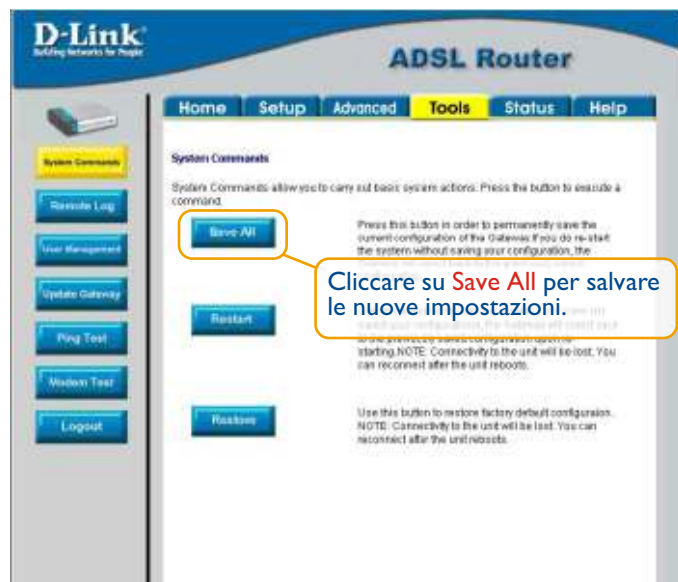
D-Link
Building Networks for People

ADSL Router

Home | Setup | Advanced | Tools | Status | Help

System Commands
Remote Log
User Management
Update Gateway
Ping Test
Modem Test
Logout

System Commands

System Commands allow you to carry out basic system actions. Press the button to execute a command.

Save All

Press this button in order to permanently save the current configuration of the Gateway. If you do re-start the system without saving your configuration, the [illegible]

Cliccare su Save All per salvare le nuove impostazioni.

Restart

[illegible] saved your configuration, the Gateway will revert back to the previously saved configuration upon re-starting. NOTE: Connectivity to the unit will be lost. You can reconnect after the unit reboots.

Restore

Use this button to restore factory default configuration. NOTE: Connectivity to the unit will be lost. You can reconnect after the unit reboots.